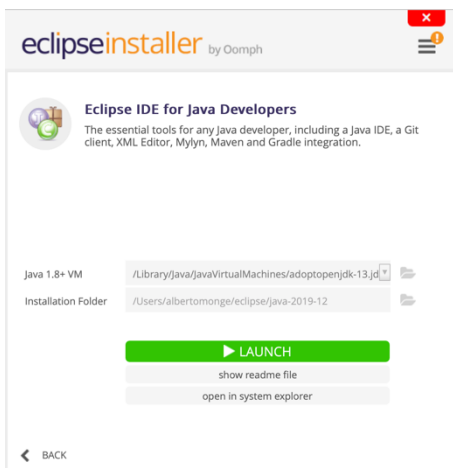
eclipseinstaller by Oomph

Eclipse IDE for Java Developers

The essential tools for any Java developer, including a Java IDE, a Git client, XML Editor, Mylyn, Maven and Gradle integration.

Java 1.8+ VM /Library/Java/JavaVirtualMachines/adoptopenjdk-13.jd

Installation Folder /Users/albertomonge/eclipse/java-2019-12

LAUNCH

show readme file

open in system explorer

BACK